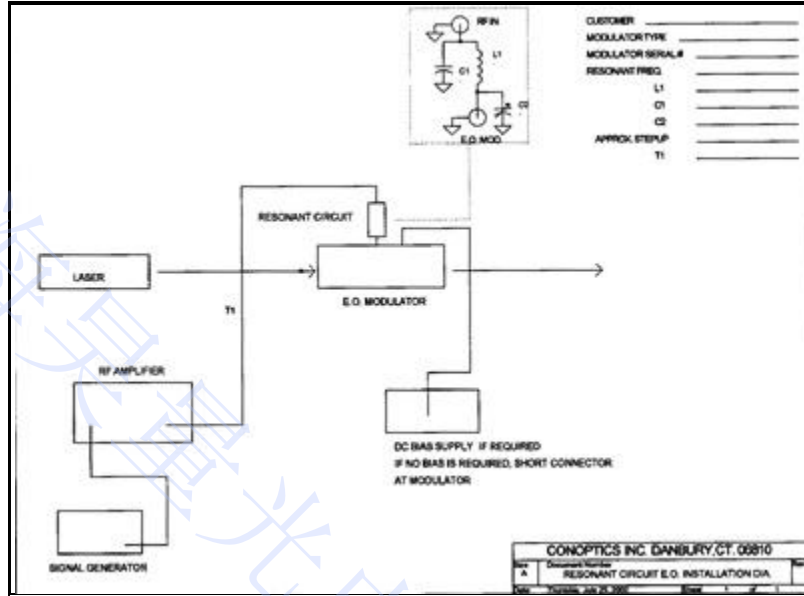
RF IN
L1
C1
C2
E.O. MOD

CUSTOMER
MODULATOR TYPE
MODULATOR SERIAL#
RESONANT FREQ.
L1
C1
C2
APPROX. STEPUP
T1

RESONANT CIRCUIT

LASER

E.O. MODULATOR

T1

RF AMPLIFIER

DC BIAS SUPPLY IF REQUIRED
IF NO BIAS IS REQUIRED, SHORT CONNECTOR AT MODULATOR

SIGNAL GENERATOR

CONOPTICS INC. DANBURY,CT. 06810
Rev A
Document Number
RESONANT CIRCUIT E.O. INSTALLATION DIA.
Date: Thursday, July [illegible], 2002
Sheet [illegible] of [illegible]